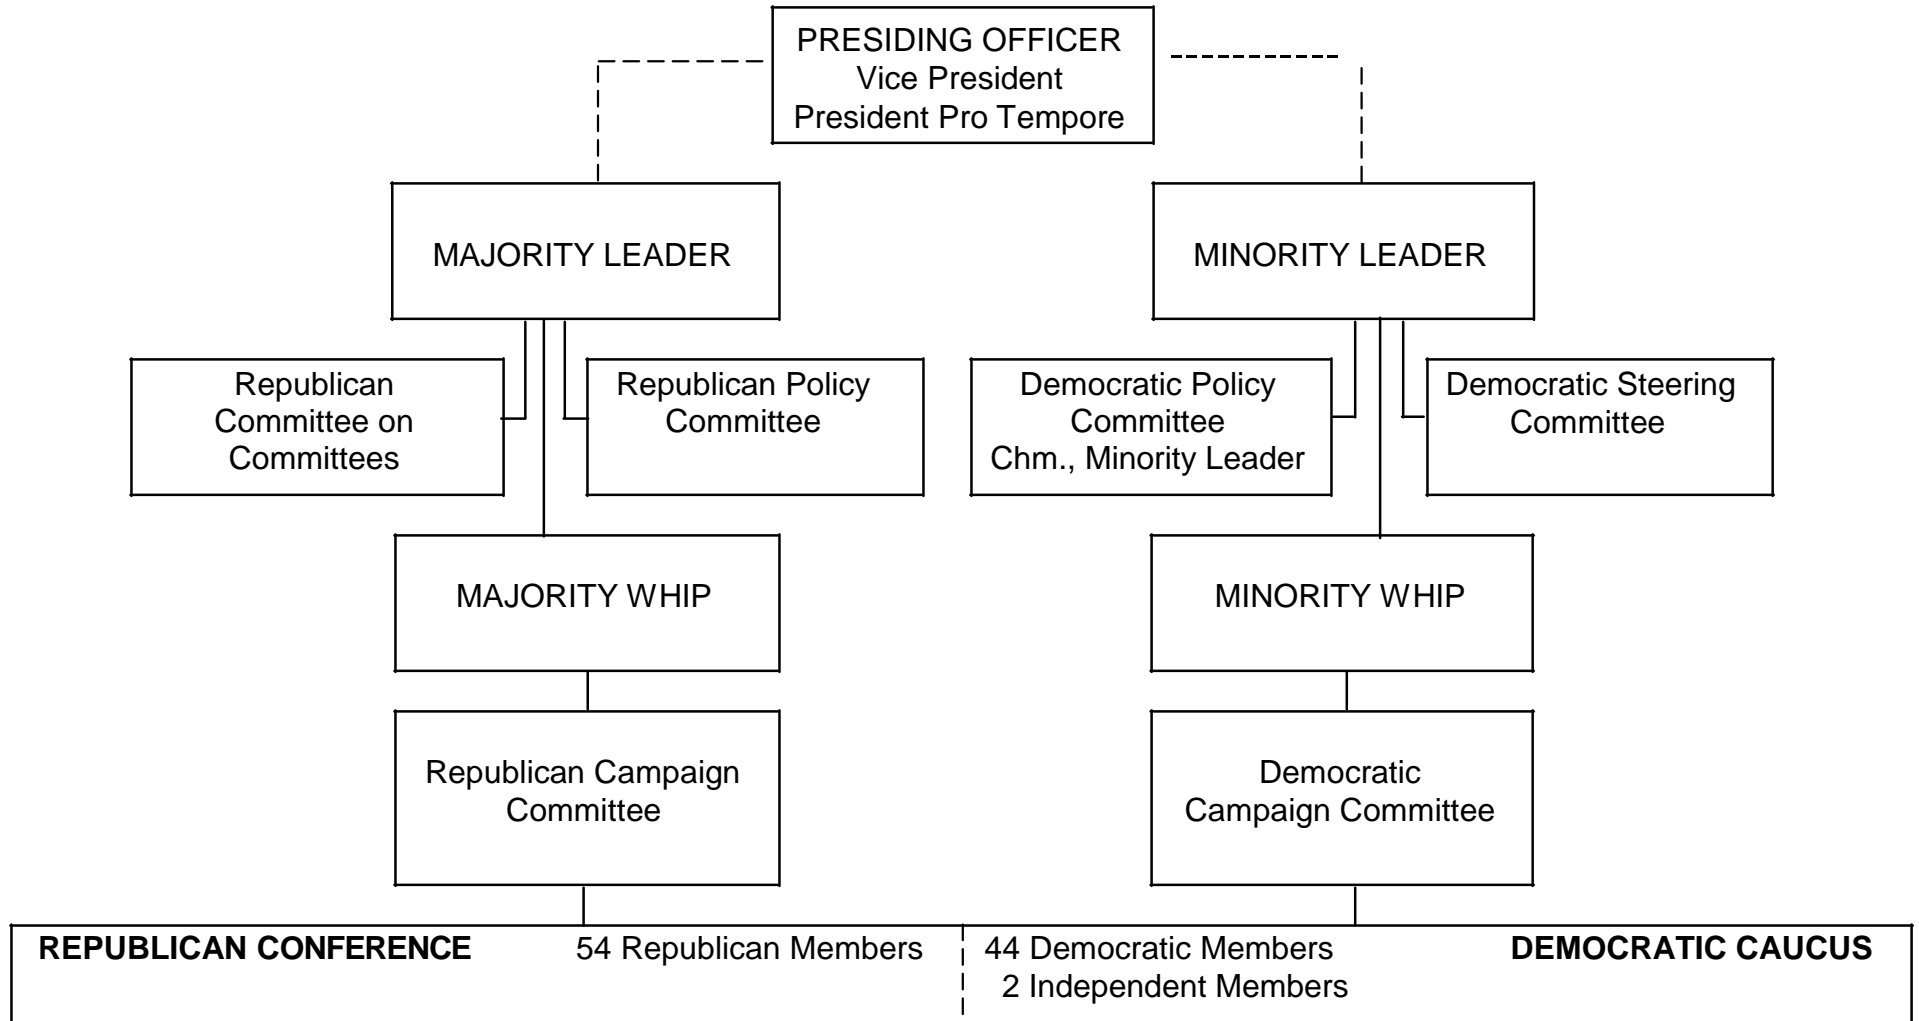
PRESIDING OFFICER
Vice President
President Pro Tempore

MAJORITY LEADER

MINORITY LEADER

Republican Committee on Committees

Republican Policy Committee

Democratic Policy Committee
Chm., Minority Leader

Democratic Steering Committee

MAJORITY WHIP

MINORITY WHIP

Republican Campaign Committee

Democratic Campaign Committee

REPUBLICAN CONFERENCE 54 Republican Members

44 Democratic Members
2 Independent Members
DEMOCRATIC CAUCUS